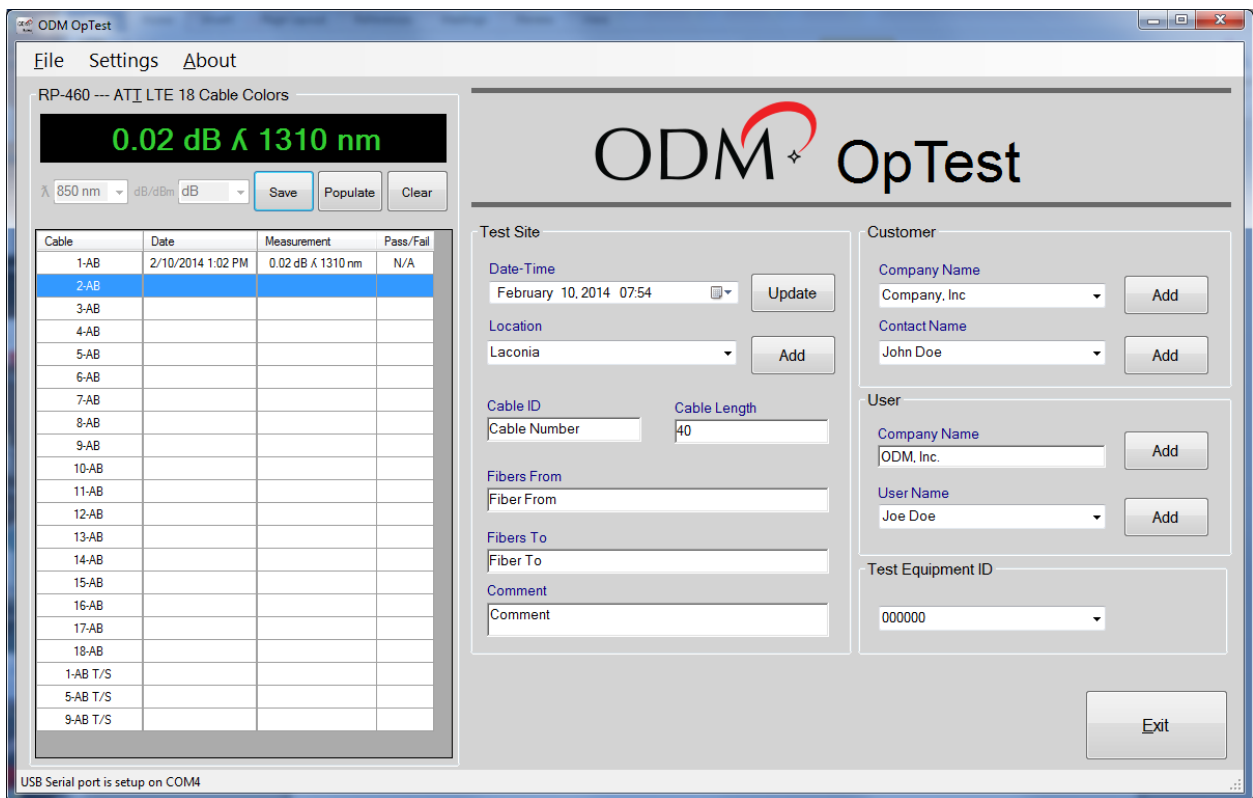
ODM OpTest

File Settings About

RP-460 --- ATT LTE 18 Cable Colors

0.02 dB ʎ 1310 nm

ʎ 850 nm dB/dBm dB Save Populate Clear

| Cable | Date | Measurement | Pass/Fail |
|---|---|---|---|
| 1-AB | 2/10/2014 1:02 PM | 0.02 dB ʎ 1310 nm | N/A |
| 2-AB | | | |
| 3-AB | | | |
| 4-AB | | | |
| 5-AB | | | |
| 6-AB | | | |
| 7-AB | | | |
| 8-AB | | | |
| 9-AB | | | |
| 10-AB | | | |
| 11-AB | | | |
| 12-AB | | | |
| 13-AB | | | |
| 14-AB | | | |
| 15-AB | | | |
| 16-AB | | | |
| 17-AB | | | |
| 18-AB | | | |
| 1-AB T/S | | | |
| 5-AB T/S | | | |
| 9-AB T/S | | | |

ODM OpTest

Test Site

Date-Time
February 10, 2014 07:54
Update

Location
Laconia
Add

Cable ID
Cable Number

Cable Length
40

Fibers From
Fiber From

Fibers To
Fiber To

Comment
Comment

Customer

Company Name
Company, Inc
Add

Contact Name
John Doe
Add

User

Company Name
ODM, Inc.
Add

User Name
Joe Doe
Add

Test Equipment ID
000000

Exit

USB Serial port is setup on COM4